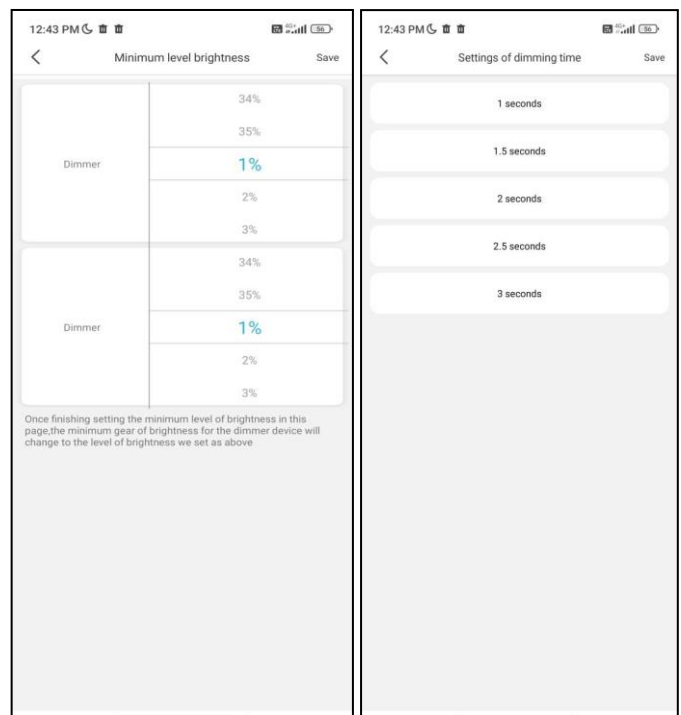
12:43 PM

56

<

Minimum level brightness

Save

34%

35%

Dimmer

1%

2%

3%

34%

35%

Dimmer

1%

2%

3%

Once finishing setting the minimum level of brightness in this page,the minimum gear of brightness for the dimmer device will change to the level of brightness we set as above

12:43 PM

56

<

Settings of dimming time

Save

1 seconds

1.5 seconds

2 seconds

2.5 seconds

3 seconds